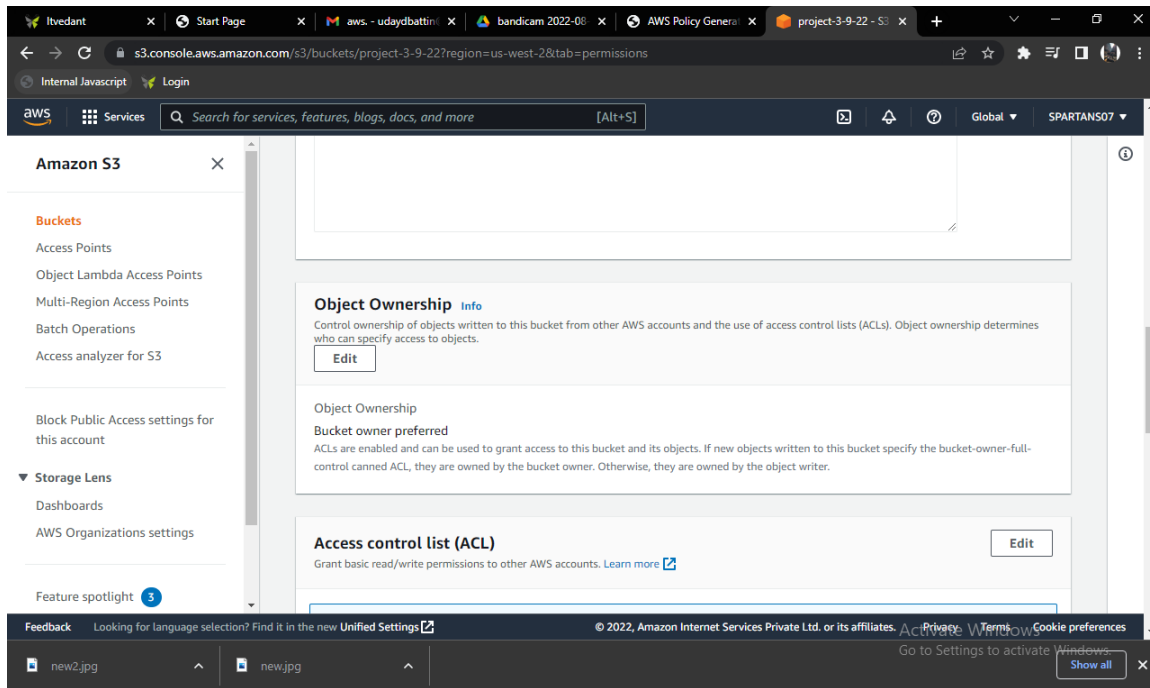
Itvedant ×
Start Page ×
aws. - udaydbattin ×
bandicam 2022-08 ×
AWS Policy Generat ×
project-3-9-22 - S3 ×
+

s3.console.aws.amazon.com/s3/buckets/project-3-9-22?region=us-west-2&tab=permissions

Internal Javascript
Login

aws
Services
Search for services, features, blogs, docs, and more
[Alt+S]
Global ▼
SPARTANS07 ▼

Amazon S3

Buckets
Access Points
Object Lambda Access Points
Multi-Region Access Points
Batch Operations
Access analyzer for S3

Block Public Access settings for this account

▼ Storage Lens
Dashboards
AWS Organizations settings

Feature spotlight 3

Object Ownership Info
Control ownership of objects written to this bucket from other AWS accounts and the use of access control lists (ACLs). Object ownership determines who can specify access to objects.
Edit

Object Ownership
Bucket owner preferred
ACLs are enabled and can be used to grant access to this bucket and its objects. If new objects written to this bucket specify the bucket-owner-full-control canned ACL, they are owned by the bucket owner. Otherwise, they are owned by the object writer.

Access control list (ACL)
Edit
Grant basic read/write permissions to other AWS accounts. Learn more

Feedback
Looking for language selection? Find it in the new Unified Settings
© 2022, Amazon Internet Services Private Ltd. or its affiliates.
Privacy
Terms
Cookie preferences
Activate Windows
Go to Settings to activate Windows.

new2.jpg
new.jpg
Show all
×